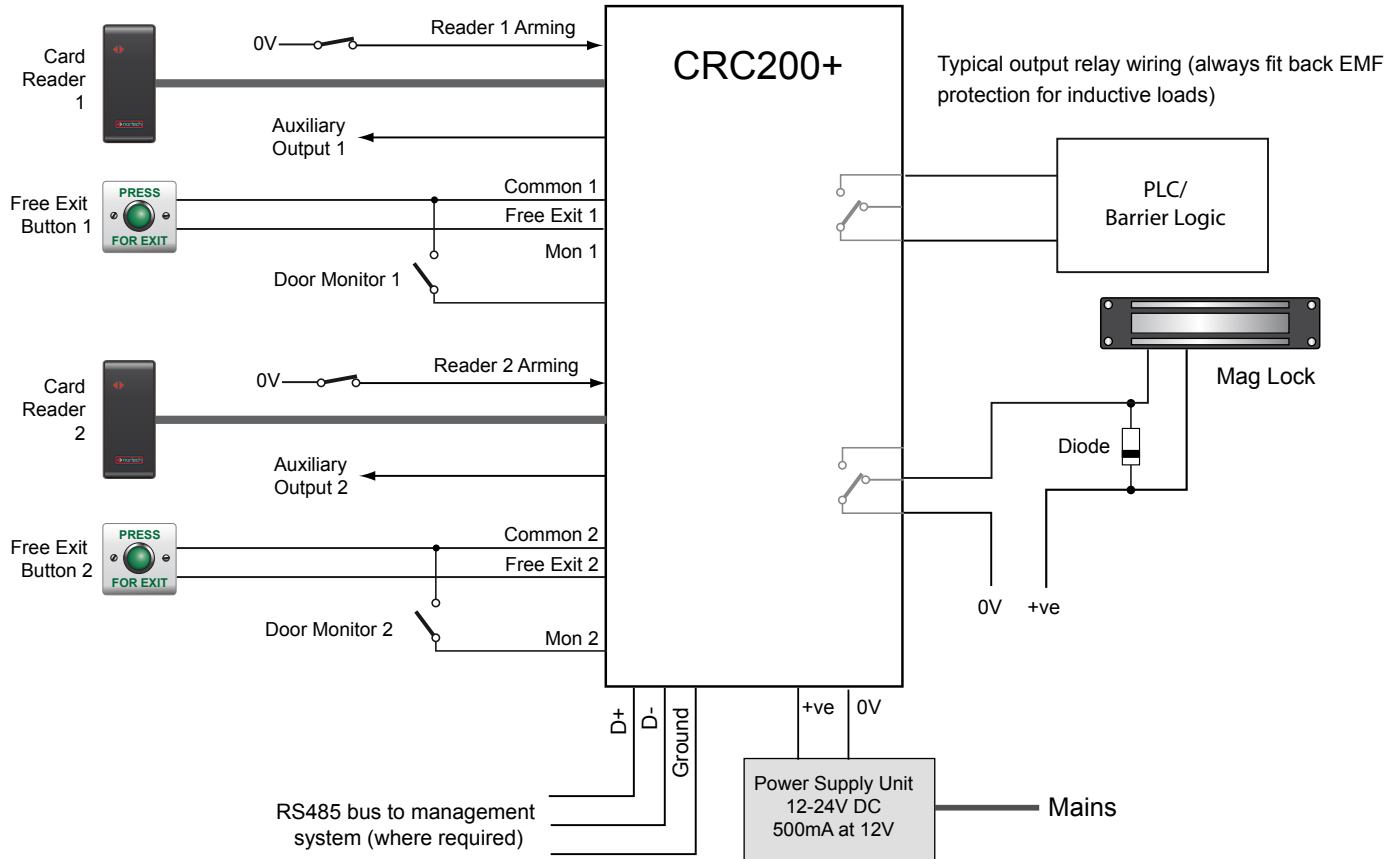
Card Reader 1

0V

Reader 1 Arming

CRC200+

Typical output relay wiring (always fit back EMF protection for inductive loads)

Auxiliary Output 1

Free Exit Button 1

PRESS FOR EXIT

Common 1

Free Exit 1

Mon 1

Door Monitor 1

PLC/ Barrier Logic

Mag Lock

Card Reader 2

0V

Reader 2 Arming

Auxiliary Output 2

Diode

Free Exit Button 2

PRESS FOR EXIT

Common 2

Free Exit 2

Door Monitor 2

Mon 2

0V

+ve

D+

D-

Ground

+ve

0V

RS485 bus to management system (where required)

Power Supply Unit 12-24V DC 500mA at 12V

Mains